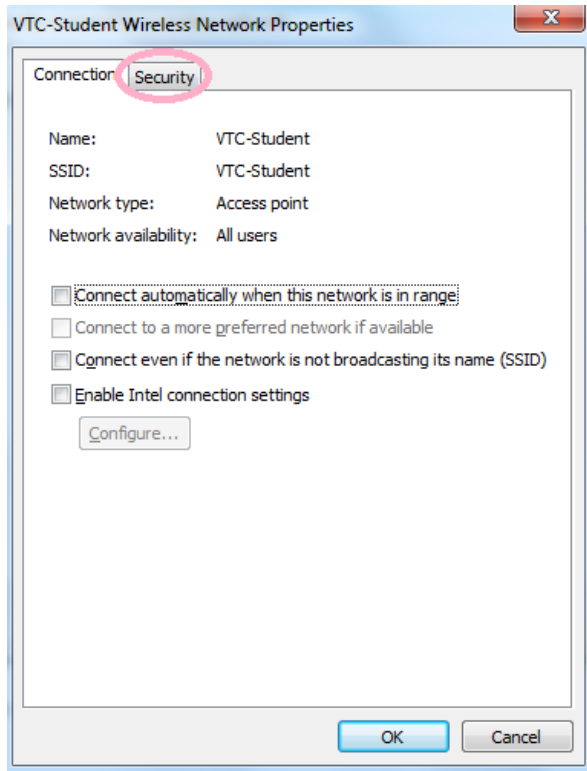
VTC-Student Wireless Network Properties

Connection Security

Name: VTC-Student
SSID: VTC-Student
Network type: Access point
Network availability: All users

Connect automatically when this network is in range
Connect to a more preferred network if available
Connect even if the network is not broadcasting its name (SSID)
Enable Intel connection settings
Configure...

OK Cancel